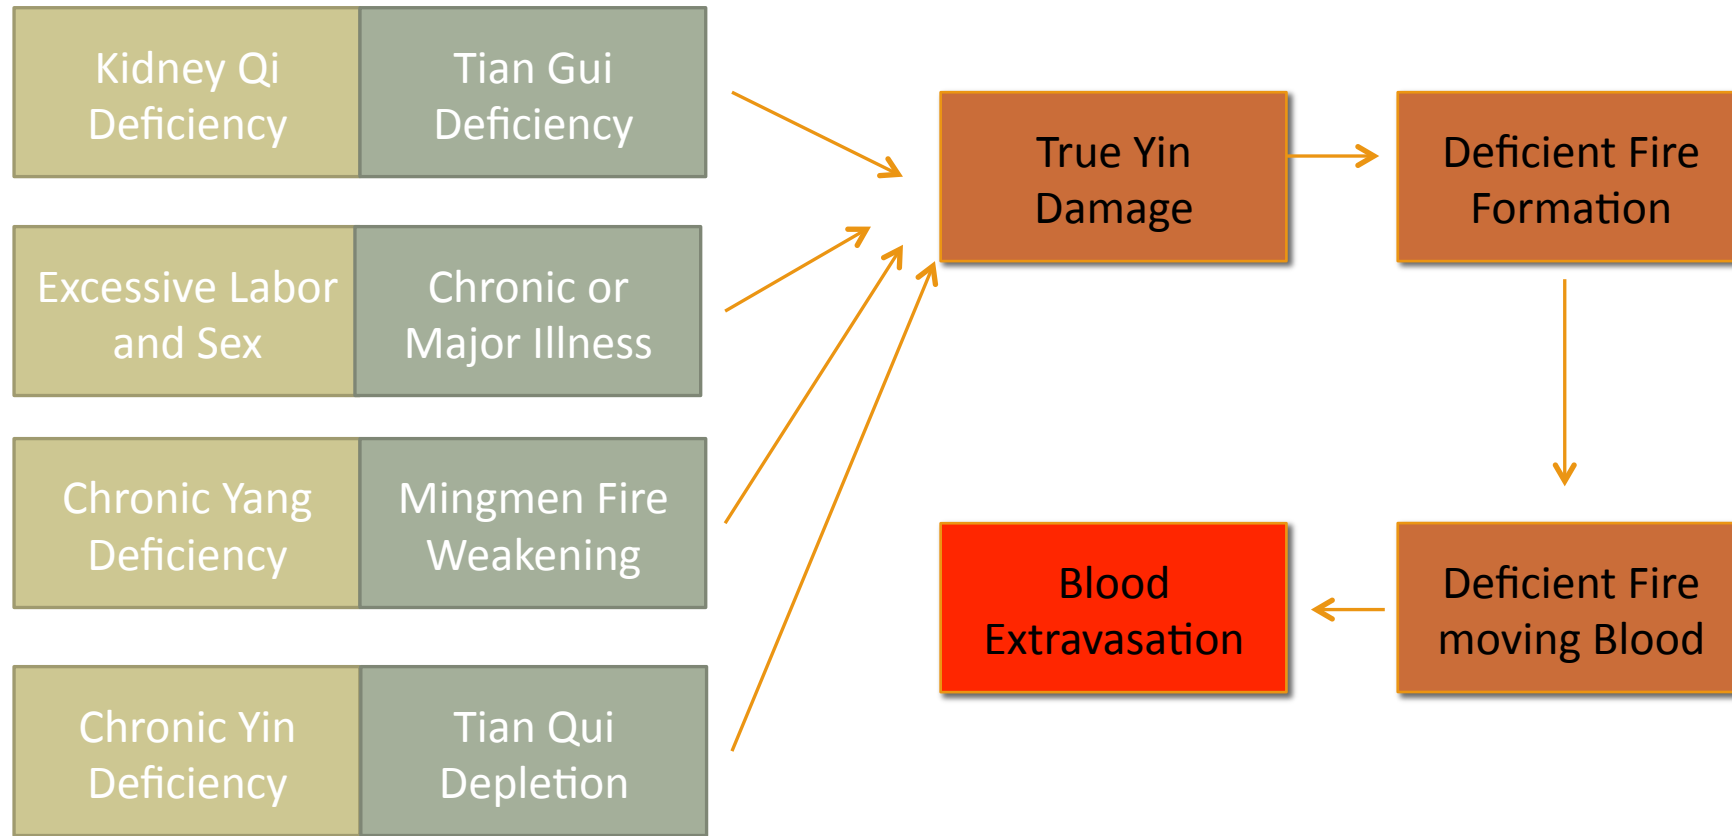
Kidney Qi Deficiency

Tian Gui Deficiency

Excessive Labor and Sex

Chronic or Major Illness

Chronic Yang Deficiency

Mingmen Fire Weakening

Chronic Yin Deficiency

Tian Qui Depletion

True Yin Damage

Deficient Fire Formation

Deficient Fire moving Blood

Blood Extravasation